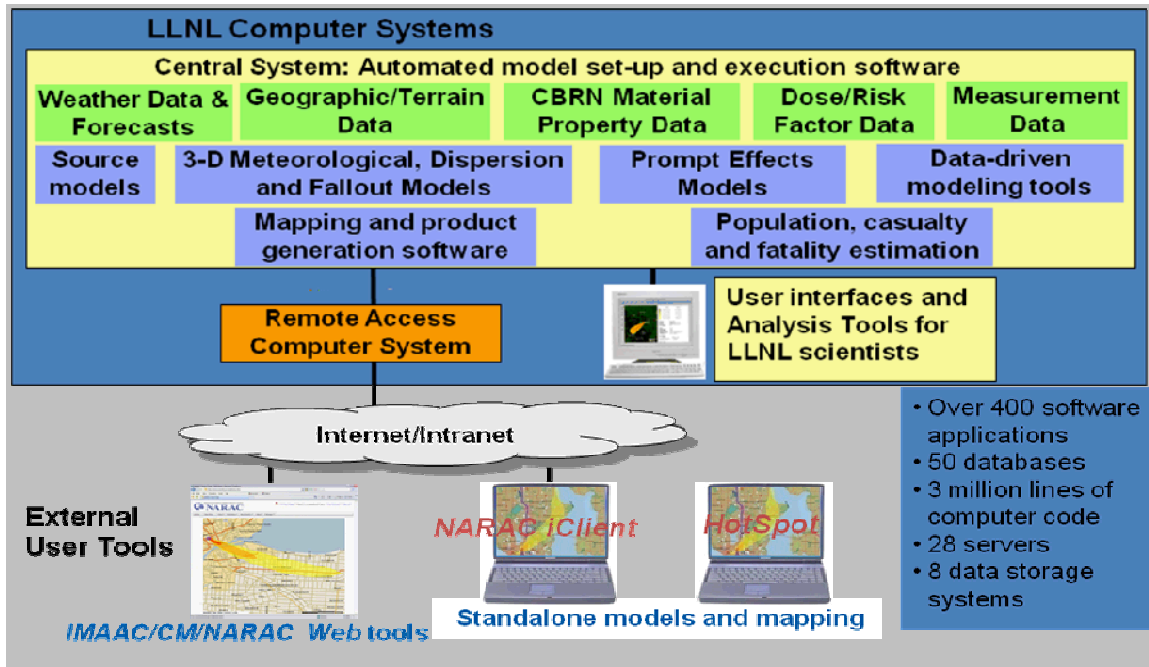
LLNL Computer Systems

Central System: Automated model set-up and execution software

Weather Data & Forecasts

Geographic/Terrain Data

CBRN Material Property Data

Dose/Risk Factor Data

Measurement Data

Source models

3-D Meteorological, Dispersion and Fallout Models

Prompt Effects Models

Data-driven modeling tools

Mapping and product generation software

Population, casualty and fatality estimation

Remote Access Computer System

User interfaces and Analysis Tools for LLNL scientists

Internet/Intranet

• Over 400 software applications
• 50 databases
• 3 million lines of computer code
• 28 servers
• 8 data storage systems

External User Tools

NARAC

NARAC iClient

HotSpot

IMAAC/CM/NARAC Web tools

Standalone models and mapping